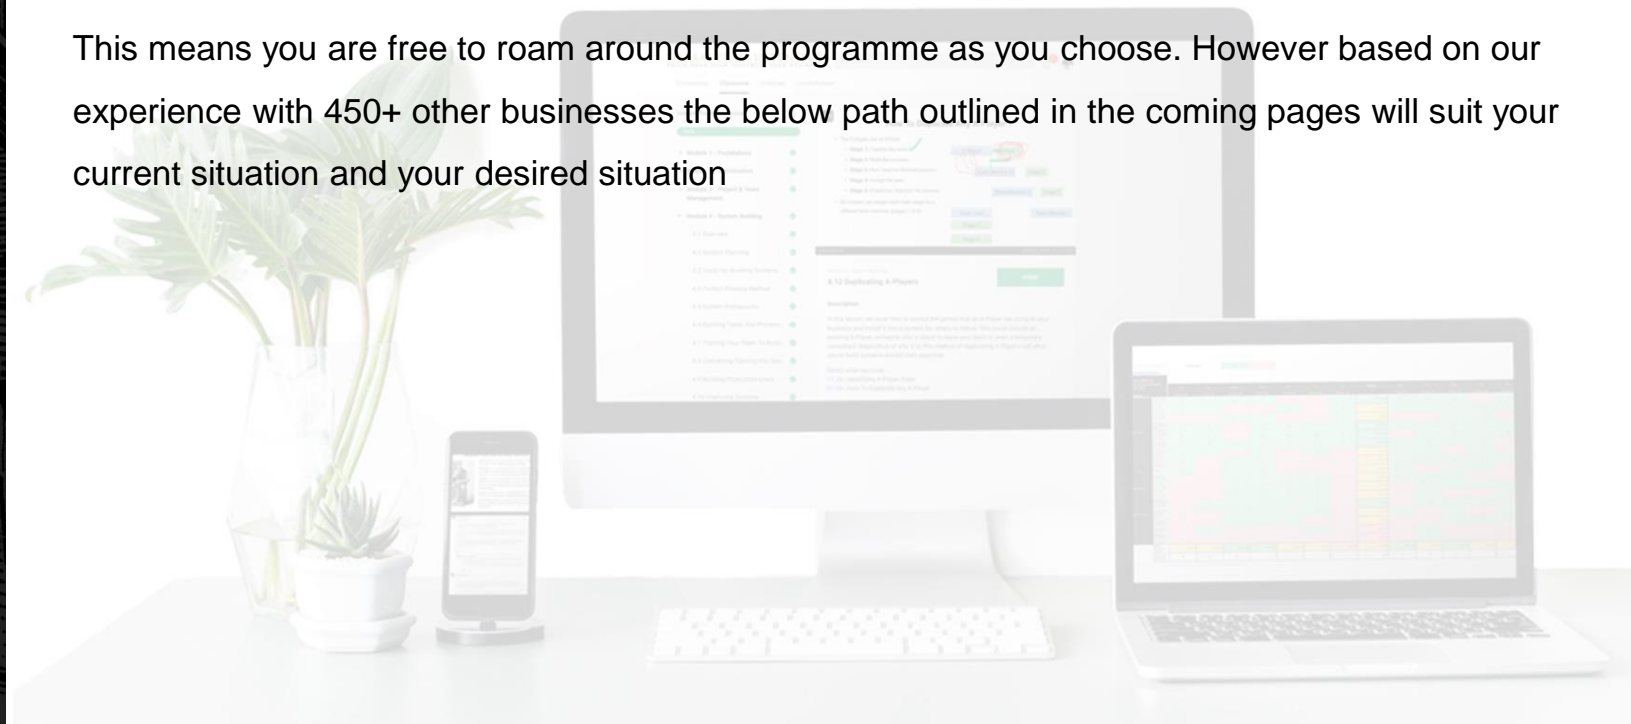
This means you are free to roam around the programme as you choose. However based on our experience with 450+ other businesses the below path outlined in the coming pages will suit your current situation and your desired situation